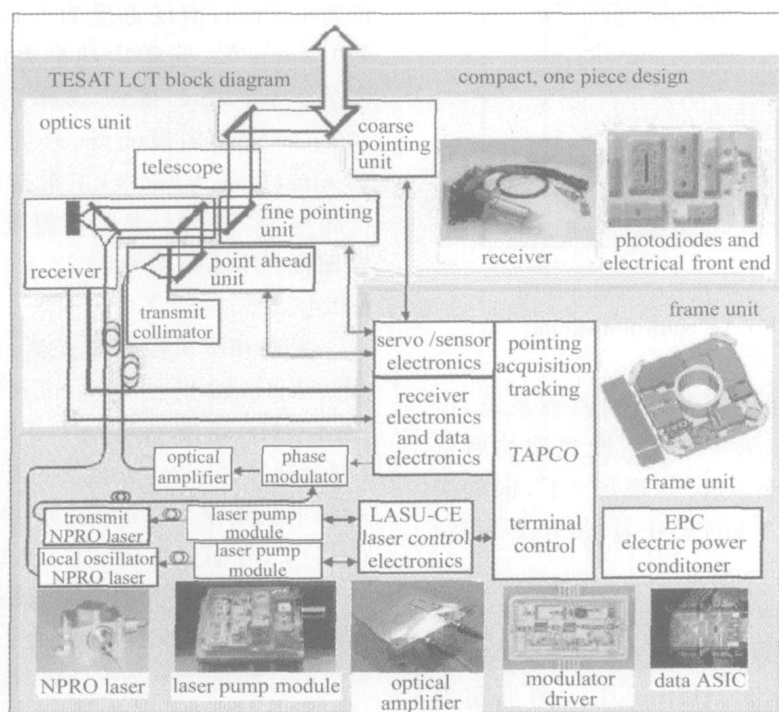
TESAT LCT block diagram

compact, one piece design

optics unit

coarse pointing unit

telescope

fine pointing unit

receiver

point ahead unit

transmit collimator

receiver

photodiodes and electrical front end

frame unit

servo /sensor electronics

receiver electronics and data electronics

pointing acquisition tracking

TAPCO

terminal control

frame unit

optical amplifier

phase modulator

tronsmit NPRO laser

laser pump module

local oscillator NPRO laser

laser pump module

LASU-CE laser control electronics

EPC electric power conditoner

NPRO laser

laser pump module

optical amplifier

modulator driver

data ASIC